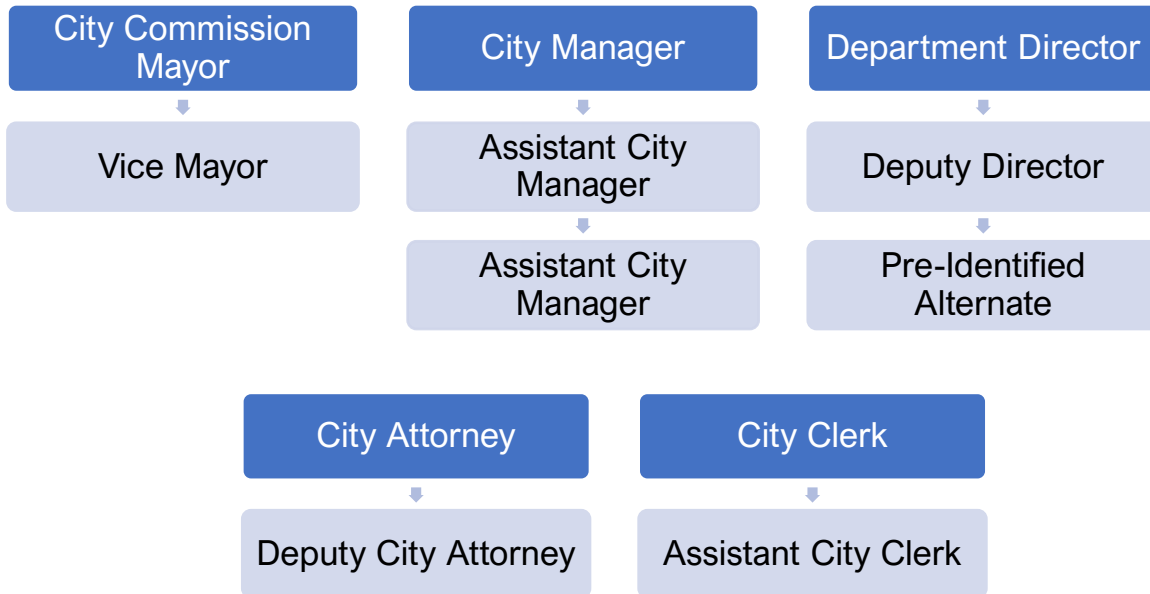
City Commission Mayor

Vice Mayor

City Manager

Assistant City Manager

Assistant City Manager

Department Director

Deputy Director

Pre-Identified Alternate

City Attorney

Deputy City Attorney

City Clerk

Assistant City Clerk